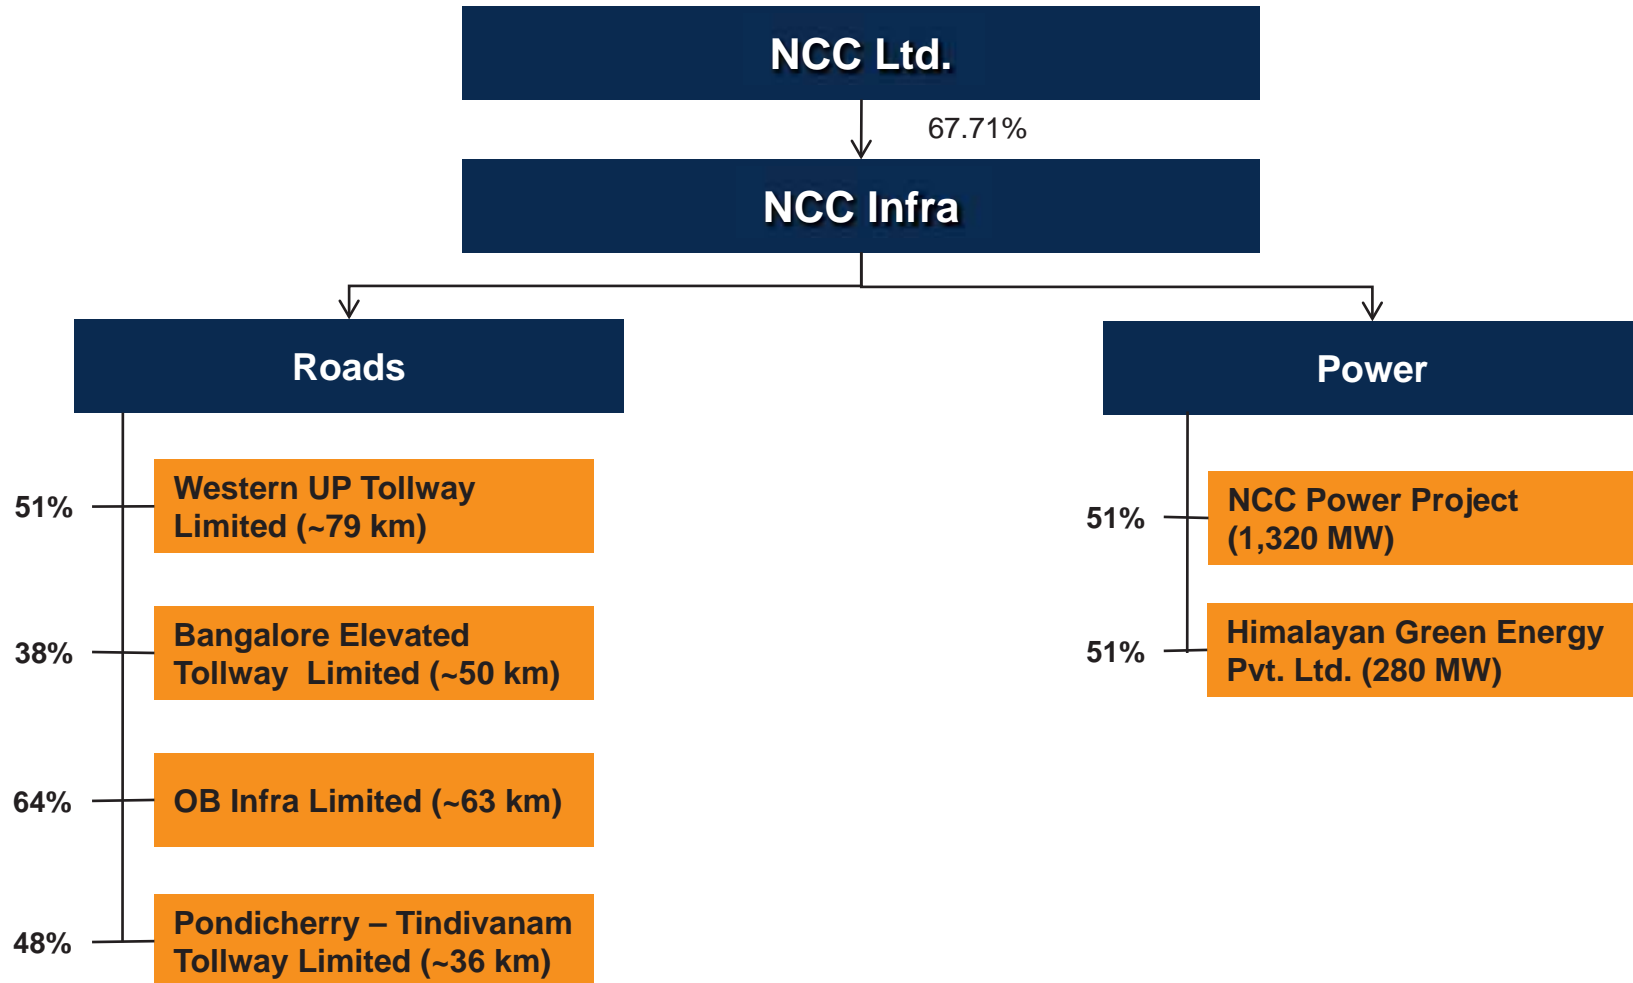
NCC Ltd.

67.71%

NCC Infra

Roads

51% Western UP Tollway Limited (~79 km)

38% Bangalore Elevated Tollway Limited (~50 km)

64% OB Infra Limited (~63 km)

48% Pondicherry – Tindivanam Tollway Limited (~36 km)

Power

51% NCC Power Project (1,320 MW)

51% Himalayan Green Energy Pvt. Ltd. (280 MW)